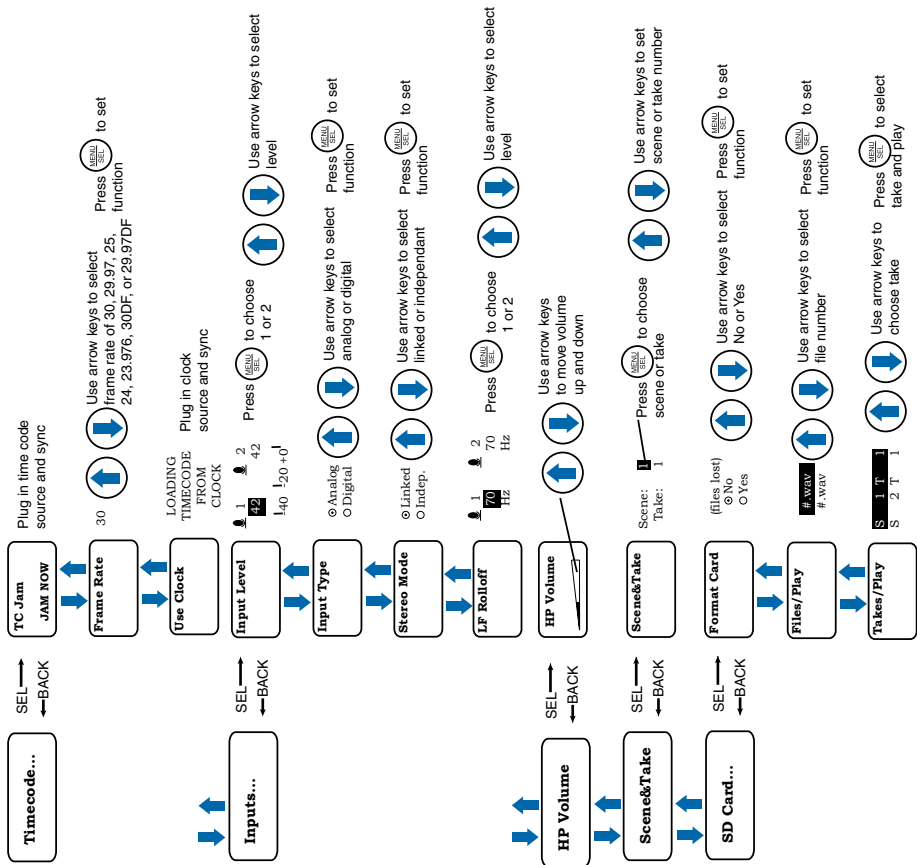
Timecode...

SEL
BACK

TC Jam
JAM NOW

Plug in time code source and sync

Frame Rate

30

Use arrow keys to select frame rate of 30, 29.97, 25, 24, 23.976, 30DF, or 29.97DF

Press MENU SEL to set function

Use Clock

LOADING TIMECODE FROM CLOCK

Plug in clock source and sync

Inputs...

SEL
BACK

Input Level

1 2
42 42
-40 -20 +0

Press MENU SEL to choose 1 or 2

Use arrow keys to select level

Input Type

Analog
Digital

Use arrow keys to select analog or digital

Press MENU SEL to set function

Stereo Mode

Linked
Indep.

Use arrow keys to select linked or independant

Press MENU SEL to set function

LF Rolloff

1 2
70 70
Hz Hz

Press MENU SEL to choose 1 or 2

Use arrow keys to select level

HP Volume

SEL
BACK

HP Volume

Use arrow keys to move volume up and down

Scene&Take

SEL
BACK

Scene&Take

Scene: 1
Take: 1

Press MENU SEL to choose scene or take

Use arrow keys to set scene or take number

SD Card...

SEL
BACK

Format Card

(files lost)
No
Yes

Use arrow keys to select No or Yes

Press MENU SEL to set function

Files/Play

#.wav
#.wav

Use arrow keys to select file number

Press MENU SEL to set function

Takes/Play

S 1 T 1
S 2 T 1

Use arrow keys to choose take

Press MENU SEL to select take and play